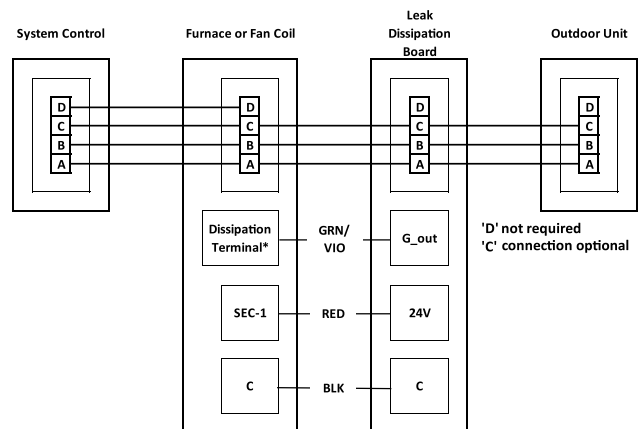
System Control

Furnace or Fan Coil

Leak Dissipation Board

Outdoor Unit

D
C
B
A

D
C
B
A

D
C
B
A

D
C
B
A

Dissipation Terminal*

GRN/ VIO

G_out

'D' not required
'C' connection optional

SEC-1

RED

24V

C

BLK

C